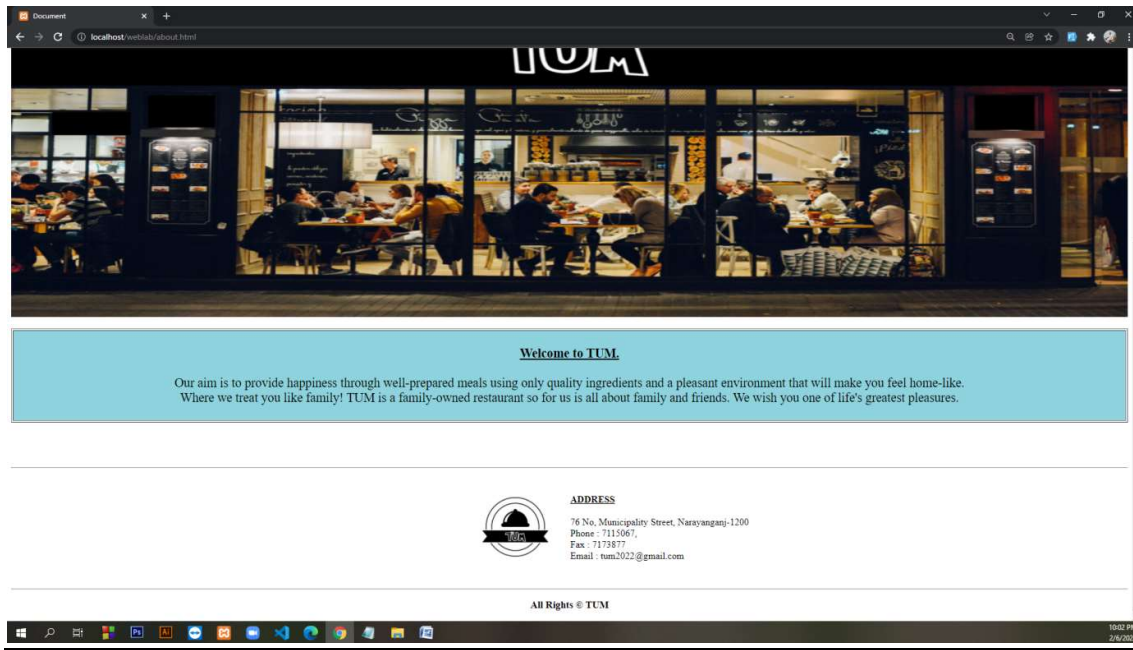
Document

localhost/weblab/about.html

TUM

Welcome to TUM.

Our aim is to provide happiness through well-prepared meals using only quality ingredients and a pleasant environment that will make you feel home-like. Where we treat you like family! TUM is a family-owned restaurant so for us is all about family and friends. We wish you one of life's greatest pleasures.

TUM

ADDRESS

76 No, Municipality Street, Narayanganj-1200
Phone : 7115067,
Fax : 7173877
Email : tum2022@gmail.com

All Rights © TUM

10:02 P
2/6/202